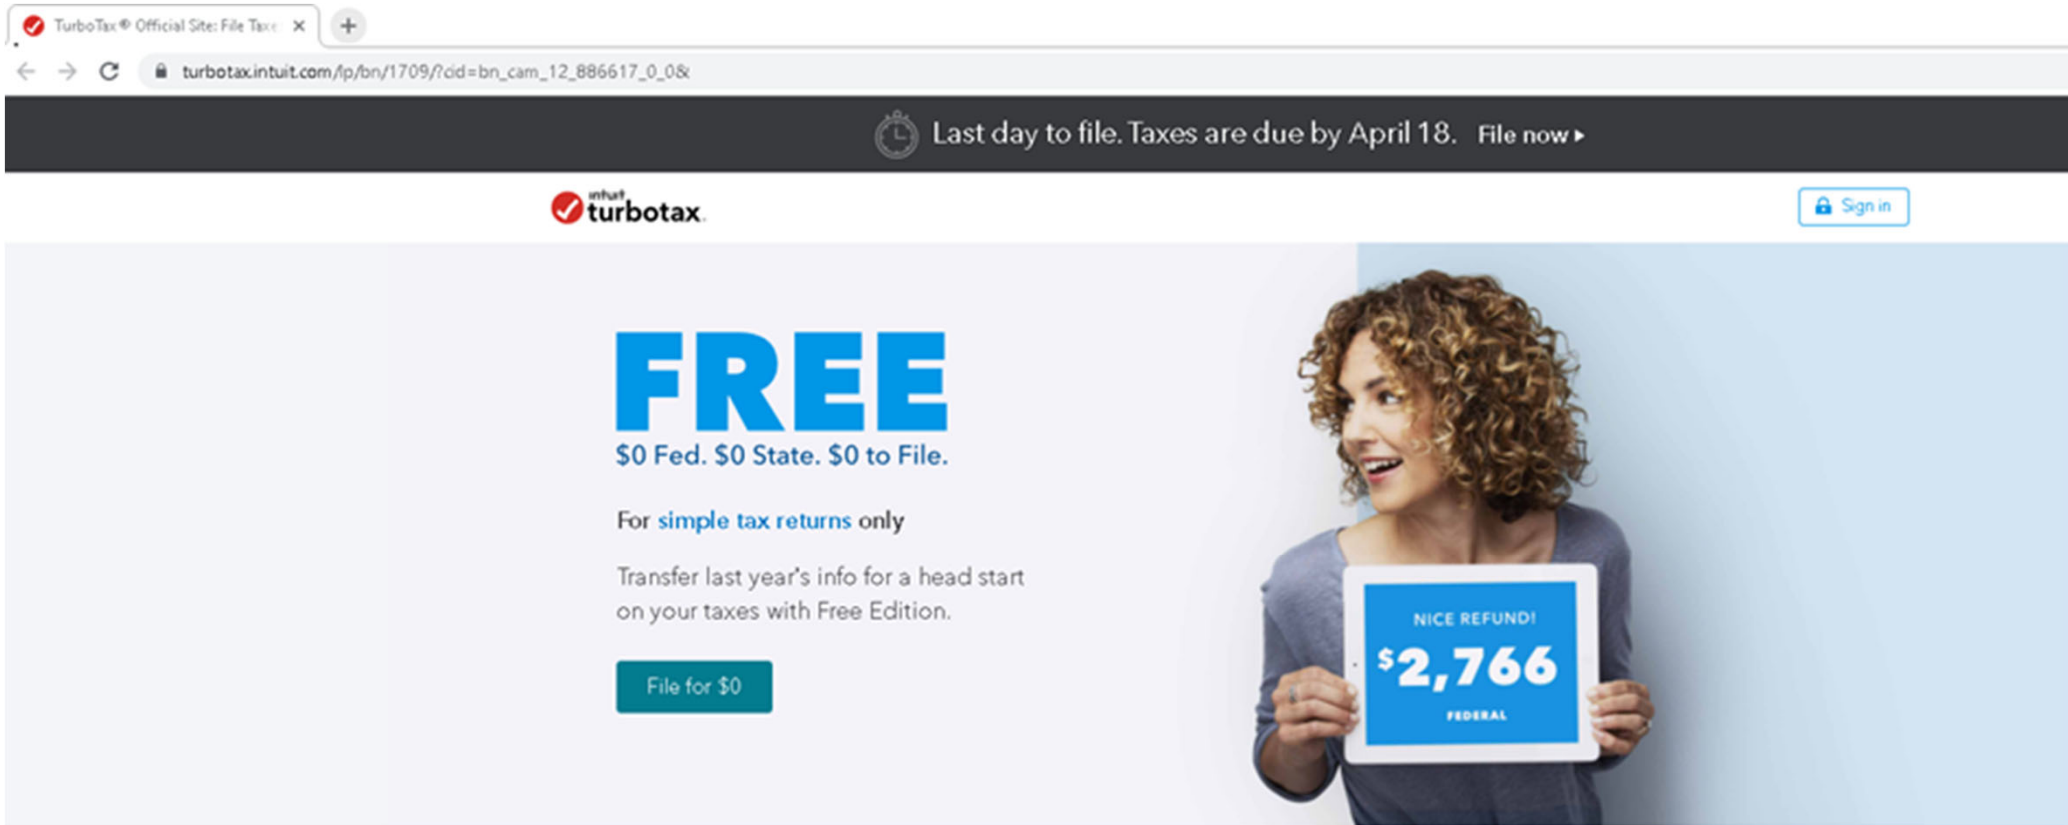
TurboTax® Official Site: File Taxe

turbotax.intuit.com/lp/bn/1709/?cid=bn_cam_12_886617_0_0&

Last day to file. Taxes are due by April 18. File now ▸

intuit turbotax.

Sign in

FREE

$0 Fed. $0 State. $0 to File.

For simple tax returns only

Transfer last year's info for a head start on your taxes with Free Edition.

File for $0

NICE REFUND!

$2,766

FEDERAL